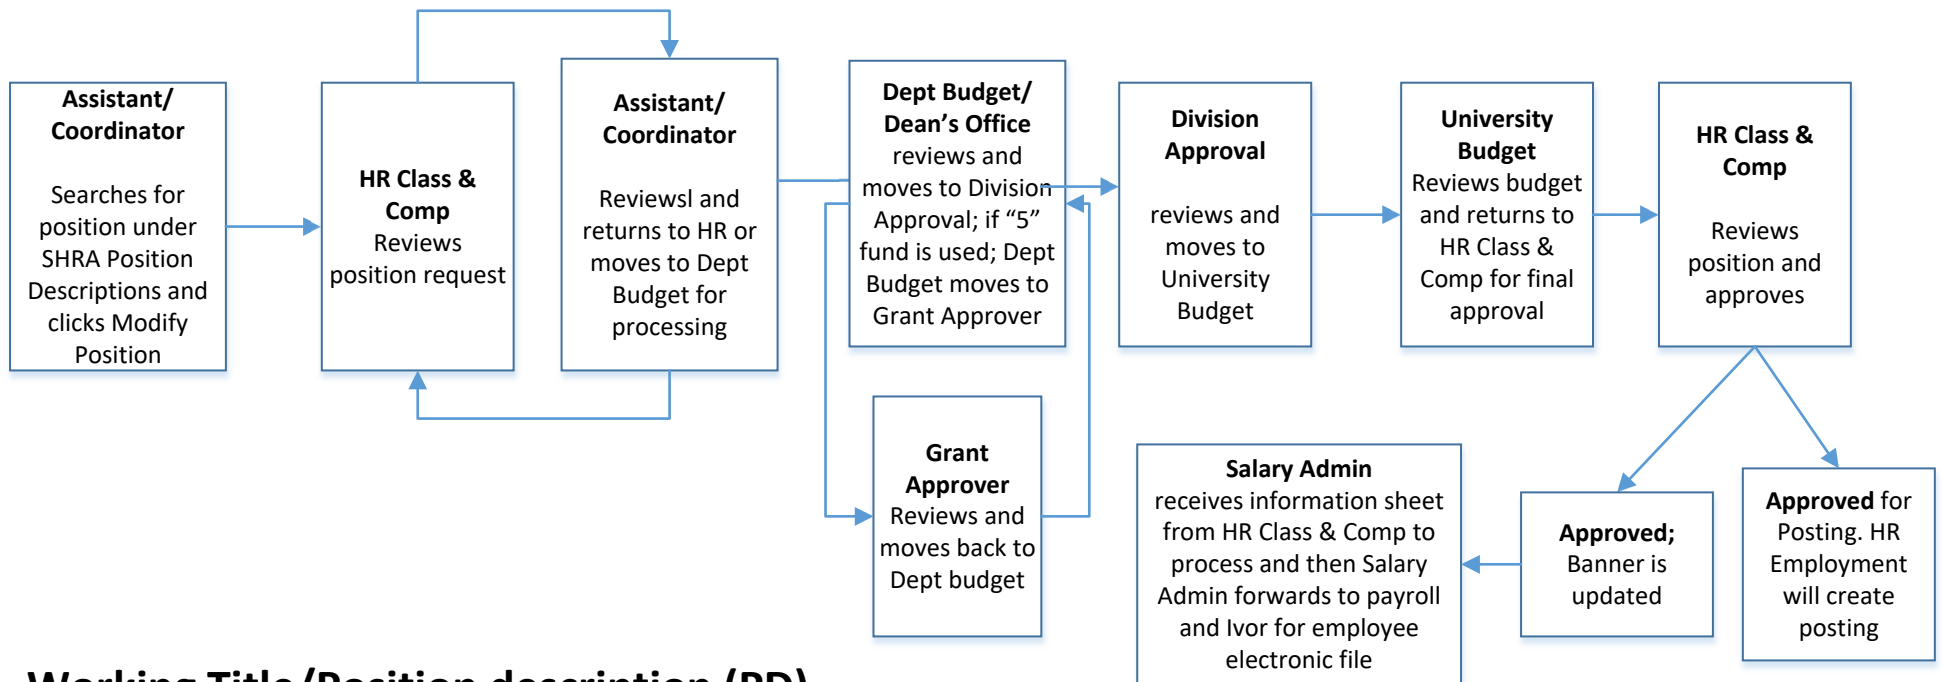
**Assistant/ Coordinator**

Searches for position under SHRA Position Descriptions and clicks Modify Position

**HR Class & Comp**
Reviews position request

**Assistant/ Coordinator**

Reviewsl and returns to HR or moves to Dept Budget for processing

**Dept Budget/ Dean's Office** reviews and moves to Division Approval; if "5" fund is used; Dept Budget moves to Grant Approver

**Division Approval**

reviews and moves to University Budget

**University Budget**
Reviews budget and returns to HR Class & Comp for final approval

**HR Class & Comp**

Reviews position and approves

**Grant Approver**
Reviews and moves back to Dept budget

**Salary Admin**
receives information sheet from HR Class & Comp to process and then Salary Admin forwards to payroll and Ivor for employee electronic file

**Approved;**
Banner is updated

**Approved** for Posting. HR Employment will create posting

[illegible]